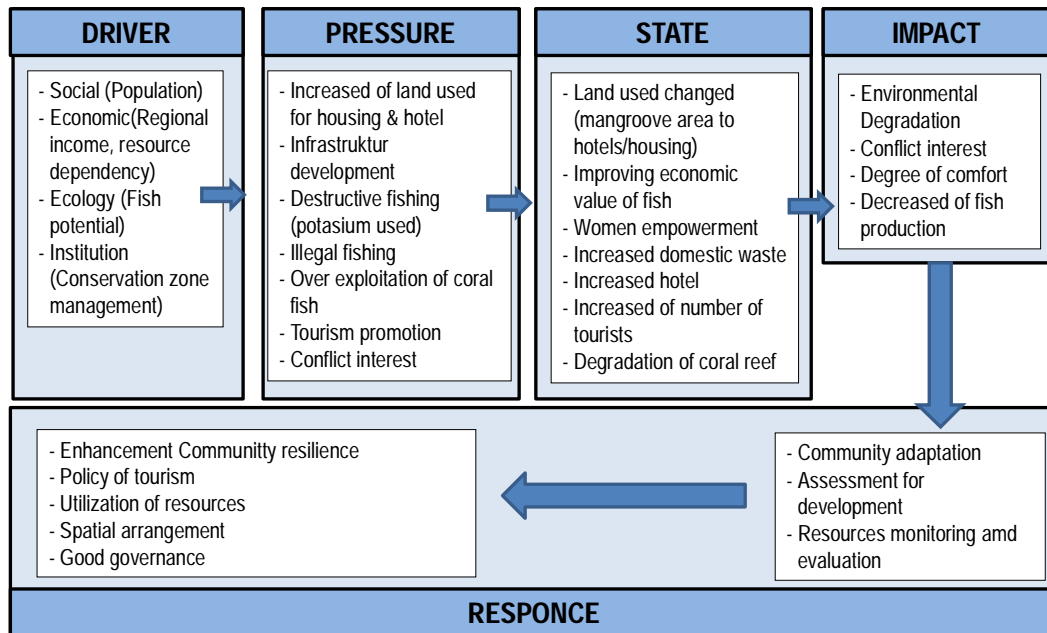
DRIVER

- Social (Population)
- Economic(Regional income, resource dependency)
- Ecology (Fish potential)
- Institution (Conservation zone management)

PRESSURE

- Increased of land used for housing & hotel
- Infrastruktur development
- Destructive fishing (potasium used)
- Illegal fishing
- Over exploitation of coral fish
- Tourism promotion
- Conflict interest

STATE

- Land used changed (mangroove area to hotels/housing)
- Improving economic value of fish
- Women empowerment
- Increased domestic waste
- Increased hotel
- Increased of number of tourists
- Degradation of coral reef

IMPACT

- Environmental Degradation
- Conflict interest
- Degree of comfort
- Decreased of fish production

- Community adaptation
- Assessment for development
- Resources monitoring amd evaluation

- Enhancement Communitty resilience
- Policy of tourism
- Utilization of resources
- Spatial arrangement
- Good governance

RESPONCE